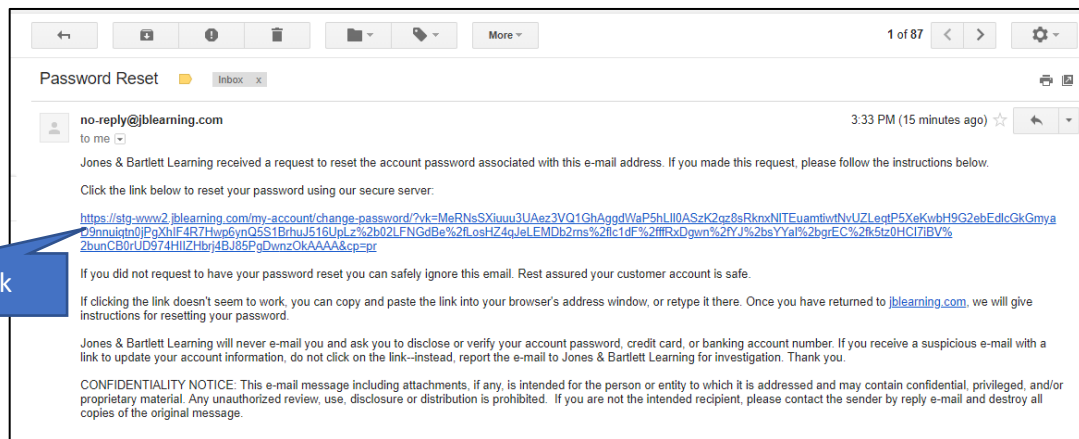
More ▾

1 of 87

Password Reset

Inbox x

no-reply@jblearning.com

to me

3:33 PM (15 minutes ago)

Jones & Bartlett Learning received a request to reset the account password associated with this e-mail address. If you made this request, please follow the instructions below.

Click the link below to reset your password using our secure server:

https://stg-www2.jblearning.com/my-account/change-password/?vk=MeRNsSXiuuu3UAez3VQ1GhAggdWaP5hLlI0ASzK2qz8sRknxNITEuamtiwtNvUZLeqtP5XeKwbH9G2ebEdlcGkGmyaD9nnuiqtn0jPgXhIF4R7Hwp6ynQ5S1BrhuJ516UpLz%2b02LFNGdBe%2fLosHZ4qJeLEMDb2rns%2flc1dF%2fffRxDgwn%2fYJ%2bsYYal%2bgrEC%2fk5tz0HCI7iBV%2bunCB0rUD974HIIZHbrj4BJ85PgDwnzOkAAAA&cp=pr

k

If you did not request to have your password reset you can safely ignore this email. Rest assured your customer account is safe.

If clicking the link doesn't seem to work, you can copy and paste the link into your browser's address window, or retype it there. Once you have returned to jblearning.com, we will give instructions for resetting your password.

Jones & Bartlett Learning will never e-mail you and ask you to disclose or verify your account password, credit card, or banking account number. If you receive a suspicious e-mail with a link to update your account information, do not click on the link--instead, report the e-mail to Jones & Bartlett Learning for investigation. Thank you.

CONFIDENTIALITY NOTICE: This e-mail message including attachments, if any, is intended for the person or entity to which it is addressed and may contain confidential, privileged, and/or proprietary material. Any unauthorized review, use, disclosure or distribution is prohibited. If you are not the intended recipient, please contact the sender by reply e-mail and destroy all copies of the original message.